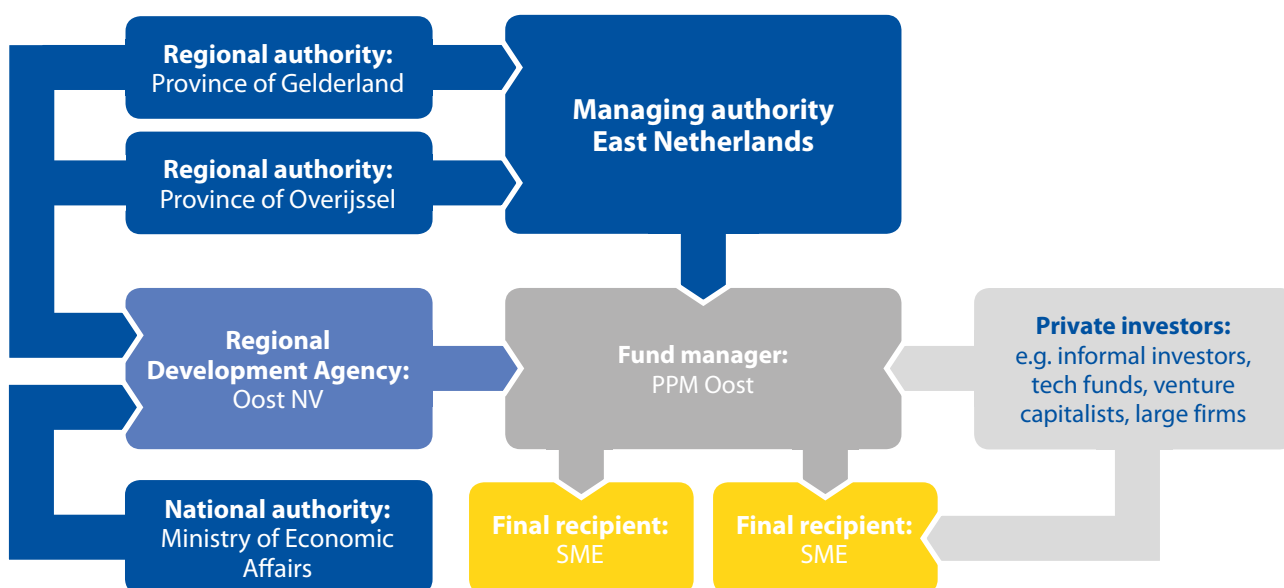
Regional authority:
Province of Gelderland

Regional authority:
Province of Overijssel

Managing authority
East Netherlands

Regional
Development Agency:
Oost NV

Fund manager:
PPM Oost

Private investors:
e.g. informal investors, tech funds, venture capitalists, large firms

National authority:
Ministry of Economic Affairs

Final recipient:
SME

Final recipient:
SME